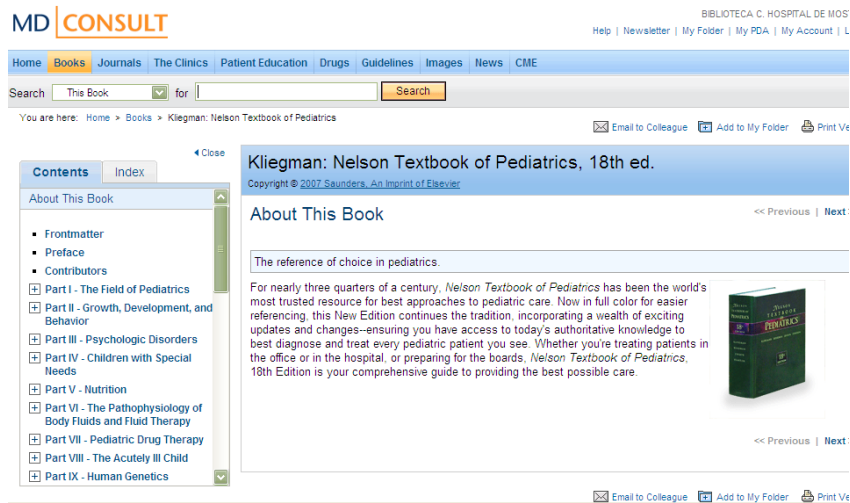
MD CONSULT

BIBLIOTECA C. HOSPITAL DE MOST

Help | Newsletter | My Folder | My PDA | My Account | L

Home | Books | Journals | The Clinics | Patient Education | Drugs | Guidelines | Images | News | CME

Search This Book for Search

You are here: Home > Books > Kliegman: Nelson Textbook of Pediatrics

Email to Colleague | Add to My Folder | Print Ve

Close

Contents | Index

About This Book

Frontmatter
Preface
Contributors
Part I - The Field of Pediatrics
Part II - Growth, Development, and Behavior
Part III - Psychologic Disorders
Part IV - Children with Special Needs
Part V - Nutrition
Part VI - The Pathophysiology of Body Fluids and Fluid Therapy
Part VII - Pediatric Drug Therapy
Part VIII - The Acutely Ill Child
Part IX - Human Genetics

Kliegman: Nelson Textbook of Pediatrics, 18th ed.

Copyright © 2007 Saunders, An Imprint of Elsevier

About This Book

<< Previous | Next

The reference of choice in pediatrics.

For nearly three quarters of a century, *Nelson Textbook of Pediatrics* has been the world's most trusted resource for best approaches to pediatric care. Now in full color for easier referencing, this New Edition continues the tradition, incorporating a wealth of exciting updates and changes--ensuring you have access to today's authoritative knowledge to best diagnose and treat every pediatric patient you see. Whether you're treating patients in the office or in the hospital, or preparing for the boards, *Nelson Textbook of Pediatrics*, 18th Edition is your comprehensive guide to providing the best possible care.

NELSON TEXTBOOK OF PEDIATRICS

<< Previous | Next

Email to Colleague | Add to My Folder | Print Ve